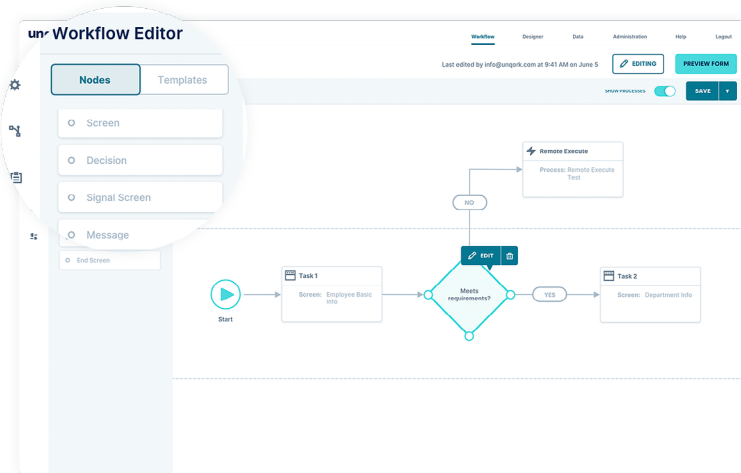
unq Workflow Editor

Workflow Designer Data Administration Help Logout

Last edited by info@unqork.com at 9:41 AM on June 5

EDITING

PREVIEW FORM

Nodes

Templates

Screen

Decision

Signal Screen

Message

End Screen

SHOW PROCESSES

SAVE

Remote Execute

Process: Remote Execute Test

NO

EDIT

Task 1

Screen: Employee Basic Info

Meets requirements?

YES

Task 2

Screen: Department Info

Start